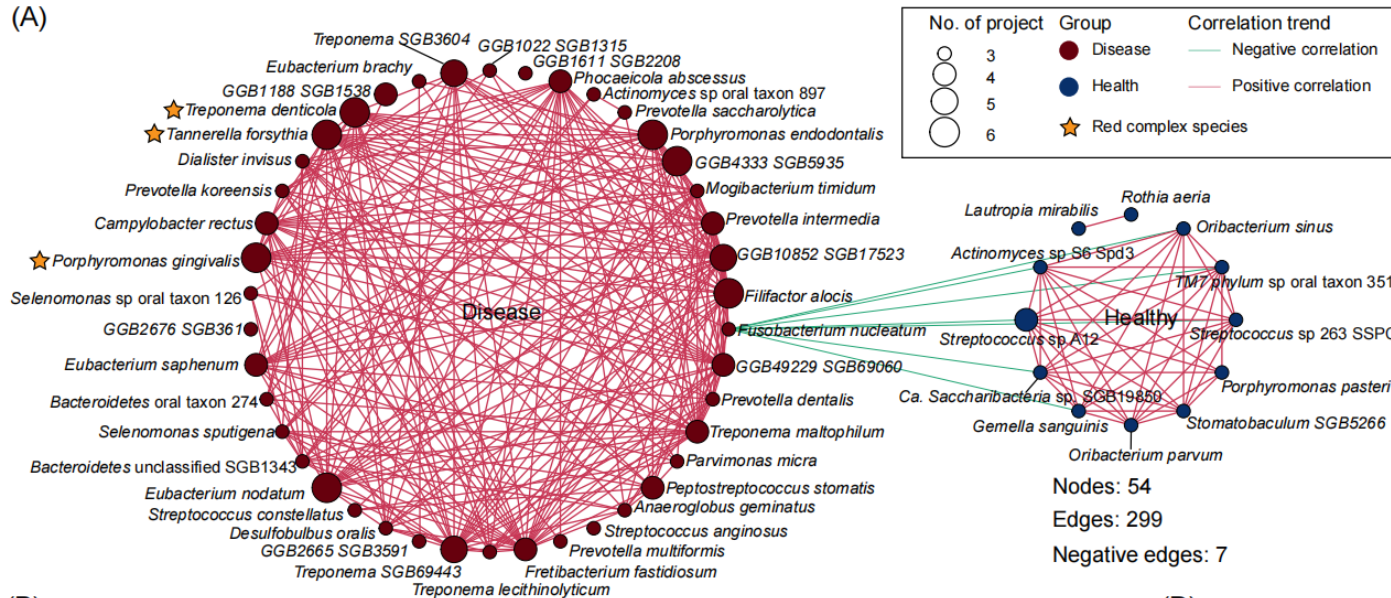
(A)

No. of project
3
4
5
6

Group
Disease
Health
Red complex species

Correlation trend
Negative correlation
Positive correlation

Treponema SGB3604
GGB1022 SGB1315
Eubacterium brachy
GGB1611 SGB2208
Phocaeicola abscessus
GGB1188 SGB1538
Actinomyces sp oral taxon 897
Treponema denticola
Prevotella saccharolytica
Tannerella forsythia
Porphyromonas endodontalis
Dialister invisus
GGB4333 SGB5935
Prevotella koreensis
Mogibacterium timidum
Campylobacter rectus
Prevotella intermedia
Porphyromonas gingivalis
GGB10852 SGB17523
Selenomonas sp oral taxon 126
Filifactor alocis
GGB2676 SGB361
Disease
Fusobacterium nucleatum
Eubacterium saphenum
GGB49229 SGB69060
Bacteroidetes oral taxon 274
Prevotella dentalis
Selenomonas sputigena
Treponema maltophilum
Bacteroidetes unclassified SGB1343
Parvimonas micra
Eubacterium nodatum
Peptostreptococcus stomatis
Streptococcus constellatus
Anaeroglobus geminatus
Desulfobulbus oralis
Streptococcus anginosus
GGB2665 SGB3591
Prevotella multiformis
Treponema SGB69443
Fretibacterium fastidiosum
Treponema lecithinolyticum

Rothia aeria
Lautropia mirabilis
Oribacterium sinus
Actinomyces sp S6 Spd3
TM7 phylum sp oral taxon 351
Healthy
Streptococcus sp A12
Streptococcus sp 263 SSPC
Porphyromonas pasteri
Ca. Saccharibacteria sp. SGB19850
Gemella sanguinis
Stomatobaculum SGB5266
Oribacterium parvum

Nodes: 54
Edges: 299
Negative edges: 7